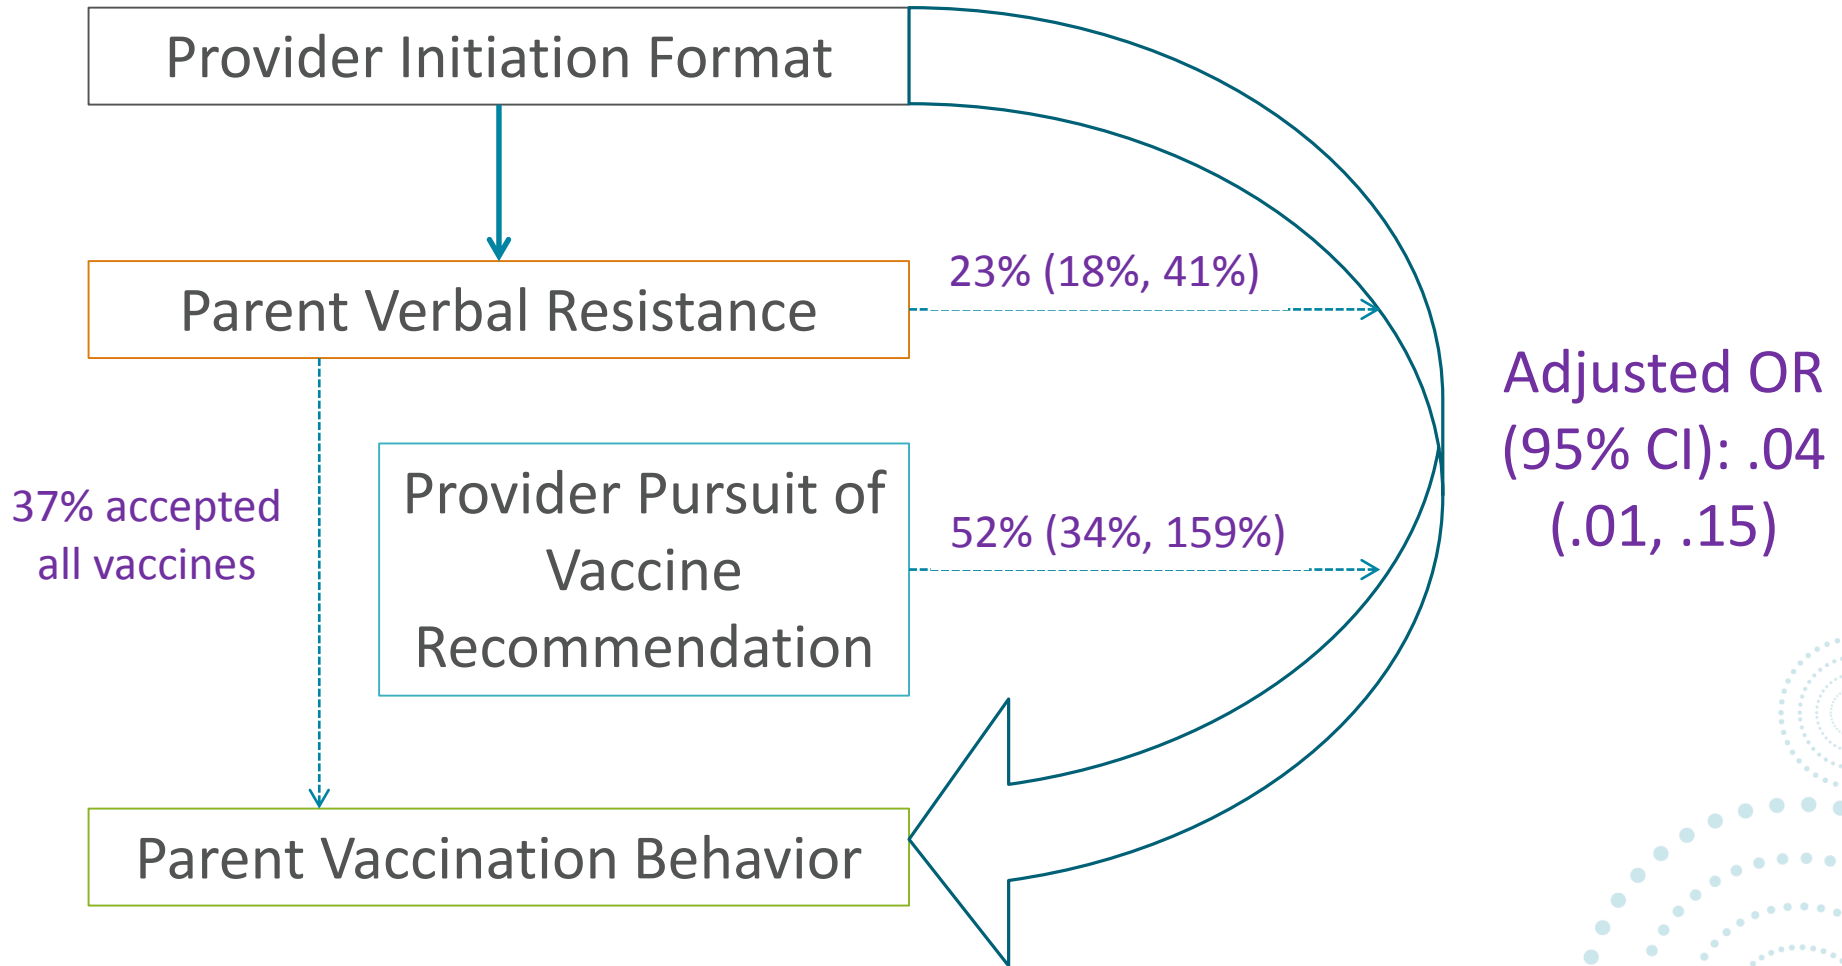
Provider Initiation Format

Parent Verbal Resistance

23% (18%, 41%)

37% accepted all vaccines

Provider Pursuit of Vaccine Recommendation

52% (34%, 159%)

Adjusted OR (95% CI): .04 (.01, .15)

Parent Vaccination Behavior